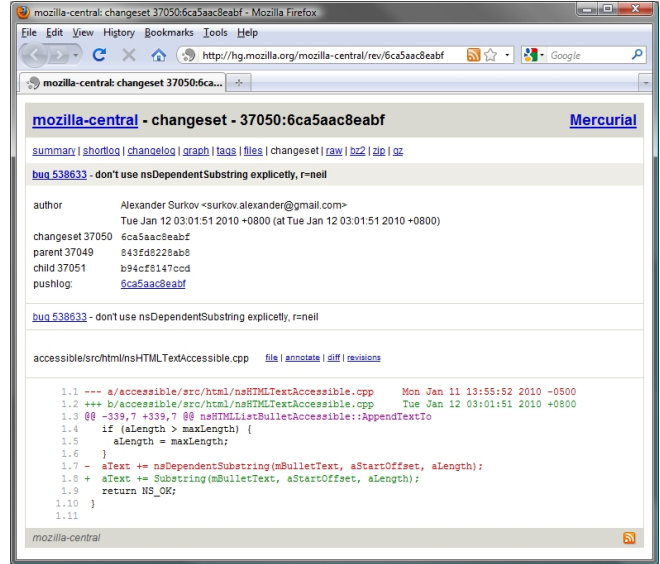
mozilla-central: changeset 37050:6ca5aac8eabf - Mozilla Firefox

File Edit View History Bookmarks Tools Help

http://hg.mozilla.org/mozilla-central/rev/6ca5aac8eabf

Google

mozilla-central: changeset 37050:6ca...

mozilla-central - changeset - 37050:6ca5aac8eabf

Mercurial

summary | shortlog | changelog | graph | tags | files | changeset | raw | bz2 | zip | gz

bug 538633 - don't use nsDependentSubstring explicetly, r=neil

| | |
|---|---|
| author | Alexander Surkov <surkov.alexander@gmail.com> |
| | Tue Jan 12 03:01:51 2010 +0800 (at Tue Jan 12 03:01:51 2010 +0800) |
| changeset 37050 | 6ca5aac8eabf |
| parent 37049 | 843fd8228ab8 |
| child 37051 | b94cf8147ccd |
| pushlog: | 6ca5aac8eabf |

bug 538633 - don't use nsDependentSubstring explicetly, r=neil

accessible/src/html/nsHTMLTextAccessible.cpp file | annotate | diff | revisions

1.1 --- a/accessible/src/html/nsHTMLTextAccessible.cpp Mon Jan 11 13:55:52 2010 -0500
1.2 +++ b/accessible/src/html/nsHTMLTextAccessible.cpp Tue Jan 12 03:01:51 2010 +0800
1.3 @@ -339,7 +339,7 @@ nsHTMLListBulletAccessible::AppendTextTo
1.4 if (aLength > maxLength) {
1.5 aLength = maxLength;
1.6 }
1.7 - aText += nsDependentSubstring(mBulletText, aStartOffset, aLength);
1.8 + aText += Substring(mBulletText, aStartOffset, aLength);
1.9 return NS_OK;
1.10 }
1.11

mozilla-central